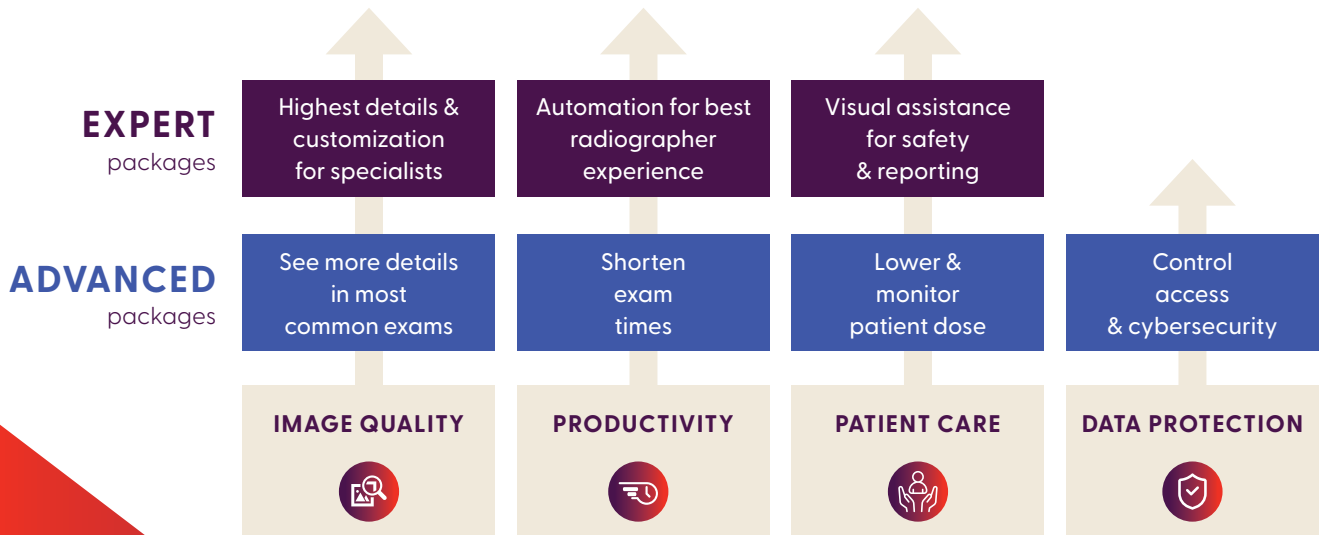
EXPERT
packages

ADVANCED
packages

Highest details & customization for specialists

See more details in most common exams

IMAGE QUALITY

Automation for best radiographer experience

Shorten exam times

PRODUCTIVITY

Visual assistance for safety & reporting

Lower & monitor patient dose

PATIENT CARE

Control access & cybersecurity

DATA PROTECTION